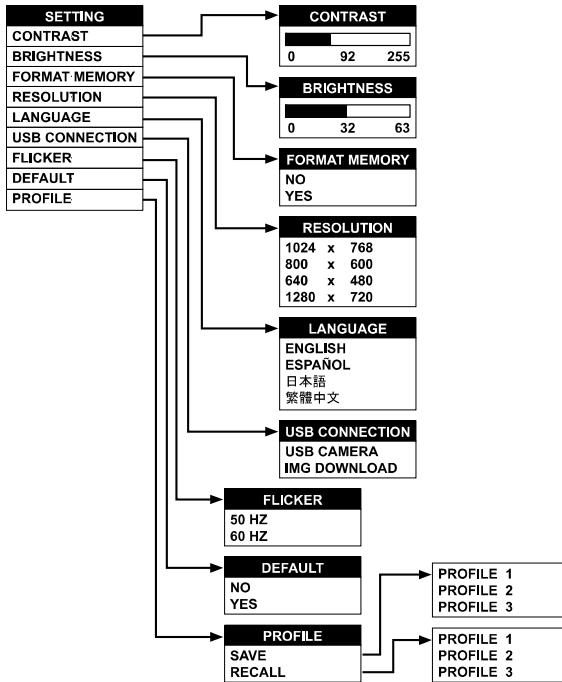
SETTING
CONTRAST
BRIGHTNESS
FORMAT MEMORY
RESOLUTION
LANGUAGE
USB CONNECTION
FLICKER
DEFAULT
PROFILE

CONTRAST
0 92 255

BRIGHTNESS
0 32 63

FORMAT MEMORY
NO
YES

RESOLUTION
1024 x 768
800 x 600
640 x 480
1280 x 720

LANGUAGE
ENGLISH
ESPAÑOL
日本語
繁體中文

USB CONNECTION
USB CAMERA
IMG DOWNLOAD

FLICKER
50 HZ
60 HZ

DEFAULT
NO
YES

PROFILE
SAVE
RECALL

PROFILE 1
PROFILE 2
PROFILE 3

PROFILE 1
PROFILE 2
PROFILE 3